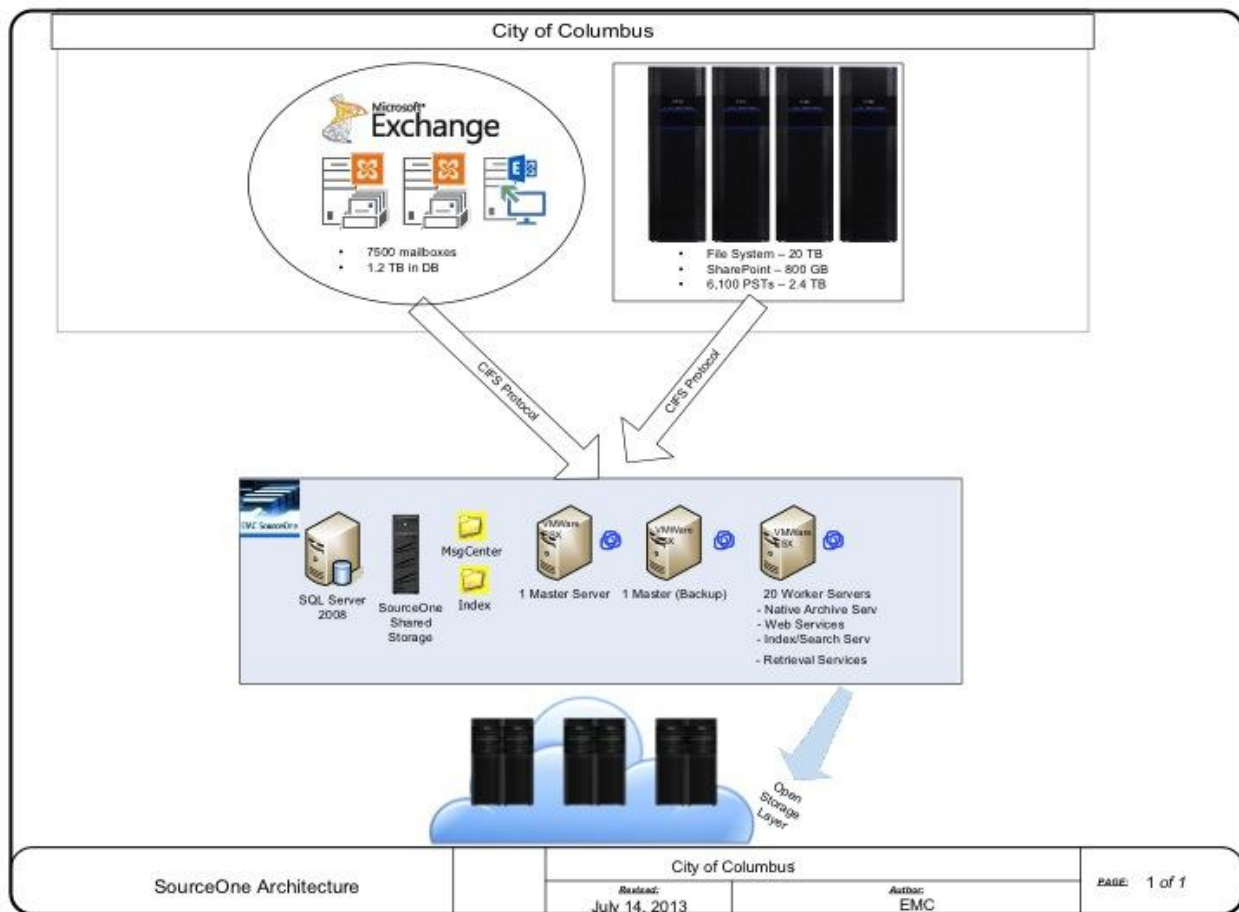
City of Columbus

Microsoft Exchange

• 7500 mailboxes
• 1.2 TB in DB

• File System – 20 TB
• SharePoint – 800 GB
• 6,100 PSTs – 2.4 TB

CIFS Protocol

CIFS Protocol

EMC SourceOne

SQL Server 2008

SourceOne Shared Storage

MsgCenter

Index

VMWare ESX

1 Master Server

VMWare ESX

1 Master (Backup)

VMWare ESX

20 Worker Servers
- Native Archive Serv
- Web Services
- Index/Search Serv
- Retrieval Services

Open Storage Layer

SourceOne Architecture

City of Columbus

Revised: July 14, 2013

Author: EMC

PAGE: 1 of 1